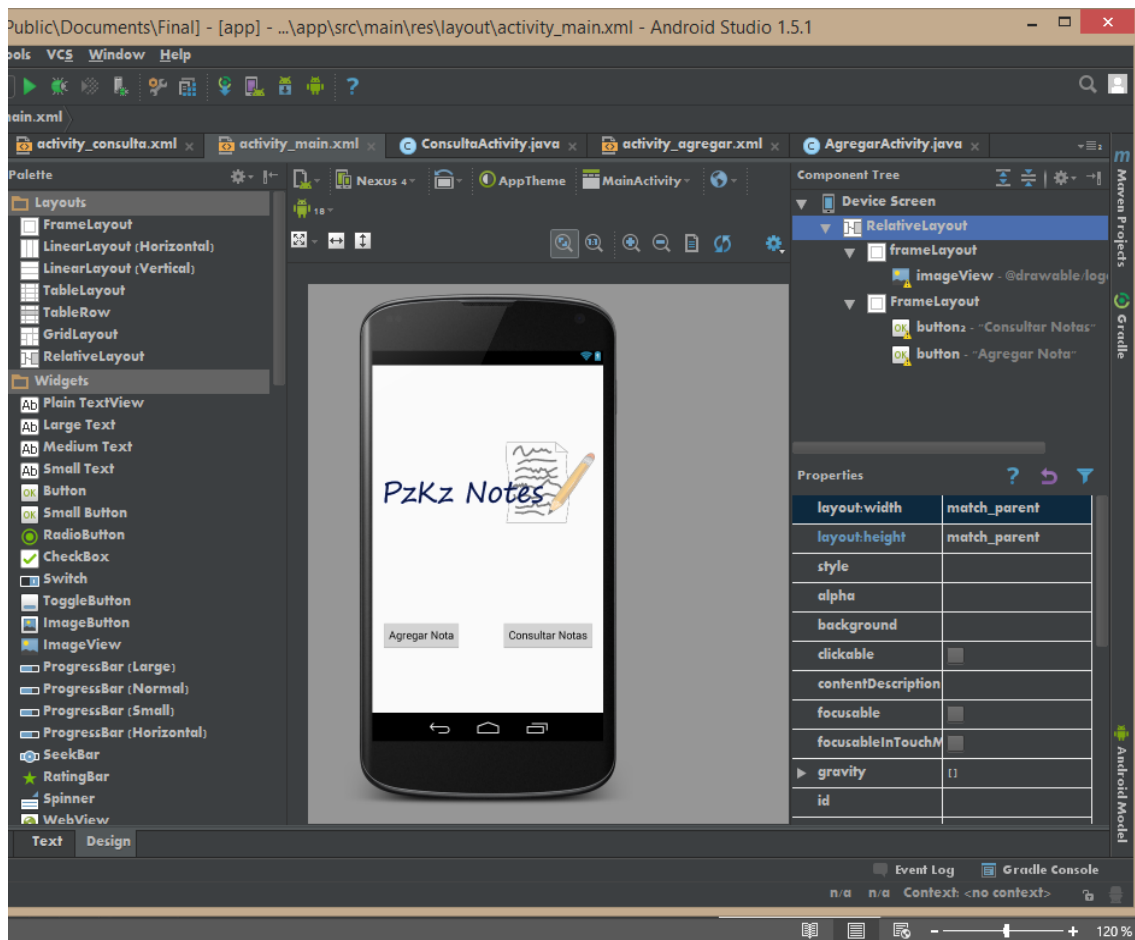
Public\Documents\Final] - [app] - ...\app\src\main\res\layout\activity_main.xml - Android Studio 1.5.1

ools VCS Window Help

ain.xml

activity_consulta.xml × activity_main.xml × ConsultaActivity.java × activity_agregar.xml × AgregarActivity.java ×

Palette

Nexus 4 AppTheme MainActivity 18

Layouts
FrameLayout
LinearLayout (Horizontal)
LinearLayout (Vertical)
TableLayout
TableRow
GridLayout
RelativeLayout
Widgets
Plain TextView
Large Text
Medium Text
Small Text
Button
Small Button
RadioButton
CheckBox
Switch
ToggleButton
ImageButton
ImageView
ProgressBar (Large)
ProgressBar (Normal)
ProgressBar (Small)
ProgressBar (Horizontal)
SeekBar
RatingBar
Spinner
WebView

PzKz Notes

Agregar Nota

Consultar Notas

Component Tree
Device Screen
RelativeLayout
frameLayout
imageView - @drawable/log
FrameLayout
button2 - "Consultar Notas"
button - "Agregar Nota"

Properties

| layout:width | match_parent |
|---|---|
| layout:height | match_parent |
| style | |
| alpha | |
| background | |
| clickable | |
| contentDescription | |
| focusable | |
| focusableInTouchM | |
| gravity | [] |
| id | |

Maven Projects
Gradle
Android Model

Text Design

Event Log Gradle Console

n/a n/a Context: <no context>

120%